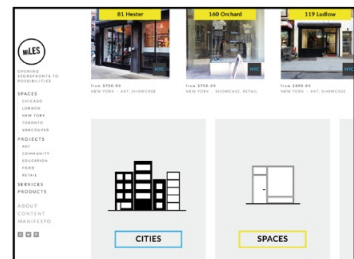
wiLES

OPENING STOREFRONTS TO POSSIBILITIES

SPACES
CHICAGO
LONDON
NEW YORK
TORONTO
VANCOUVER

PROJECTS
ART
COMMUNITY
EDUCATION
FOOD
RETAIL

SERVICES
PRODUCTS

ABOUT
CONTENT
MANIFESTO

81 Hester

from $750.00
NEW YORK · ART, SHOWCASE

160 Orchard

from $750.00
NEW YORK · SHOWCASE, RETAIL

119 Ludlow

from $800.00
NEW YORK · ART, SHOWCASE

CITIES

SPACES